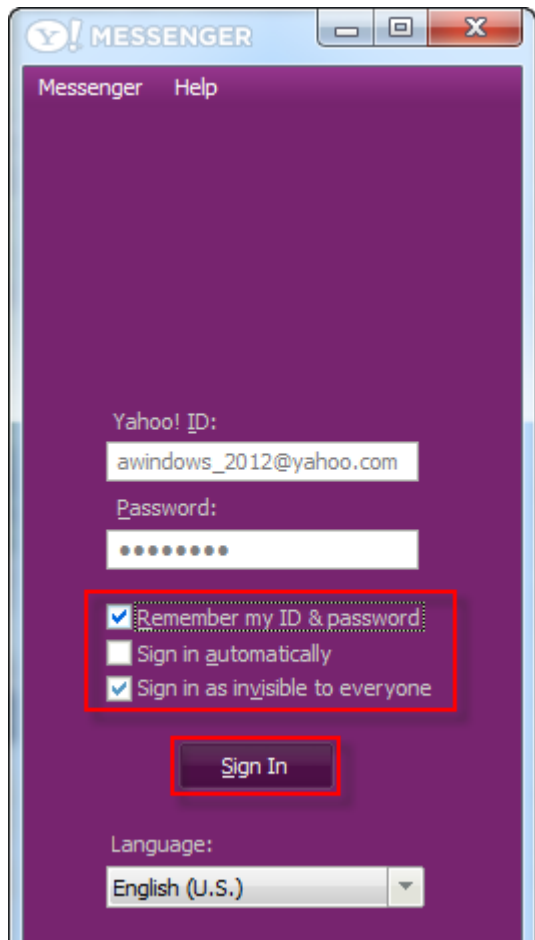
Y! MESSENGER

Messenger Help

Yahoo! ID:

awindows_2012@yahoo.com

Password:

••••••••

Remember my ID & password

Sign in automatically

Sign in as invisible to everyone

Sign In

Language:

English (U.S.)